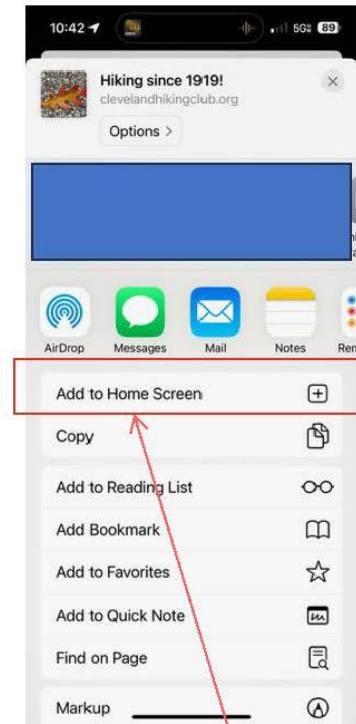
10:42
5G 89

Hiking since 1919!
clevelandhikingclub.org
Options >

AirDrop Messages Mail Notes Rem

Add to Home Screen
Copy
Add to Reading List
Add Bookmark
Add to Favorites
Add to Quick Note
Find on Page
Markup